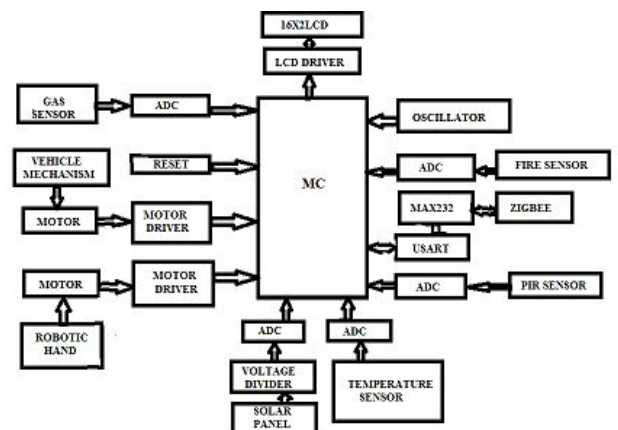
16X2LCD

LCD DRIVER

GAS SENSOR

ADC

MC

OSCILLATOR

VEHICLE MECHANISM

RESET

ADC

FIRE SENSOR

MAX232

ZIGBEE

MOTOR

MOTOR DRIVER

USART

MOTOR

MOTOR DRIVER

ADC

PIR SENSOR

ROBOTIC HAND

ADC

ADC

VOLTAGE DIVIDER

TEMPERATURE SENSOR

SOLAR PANEL